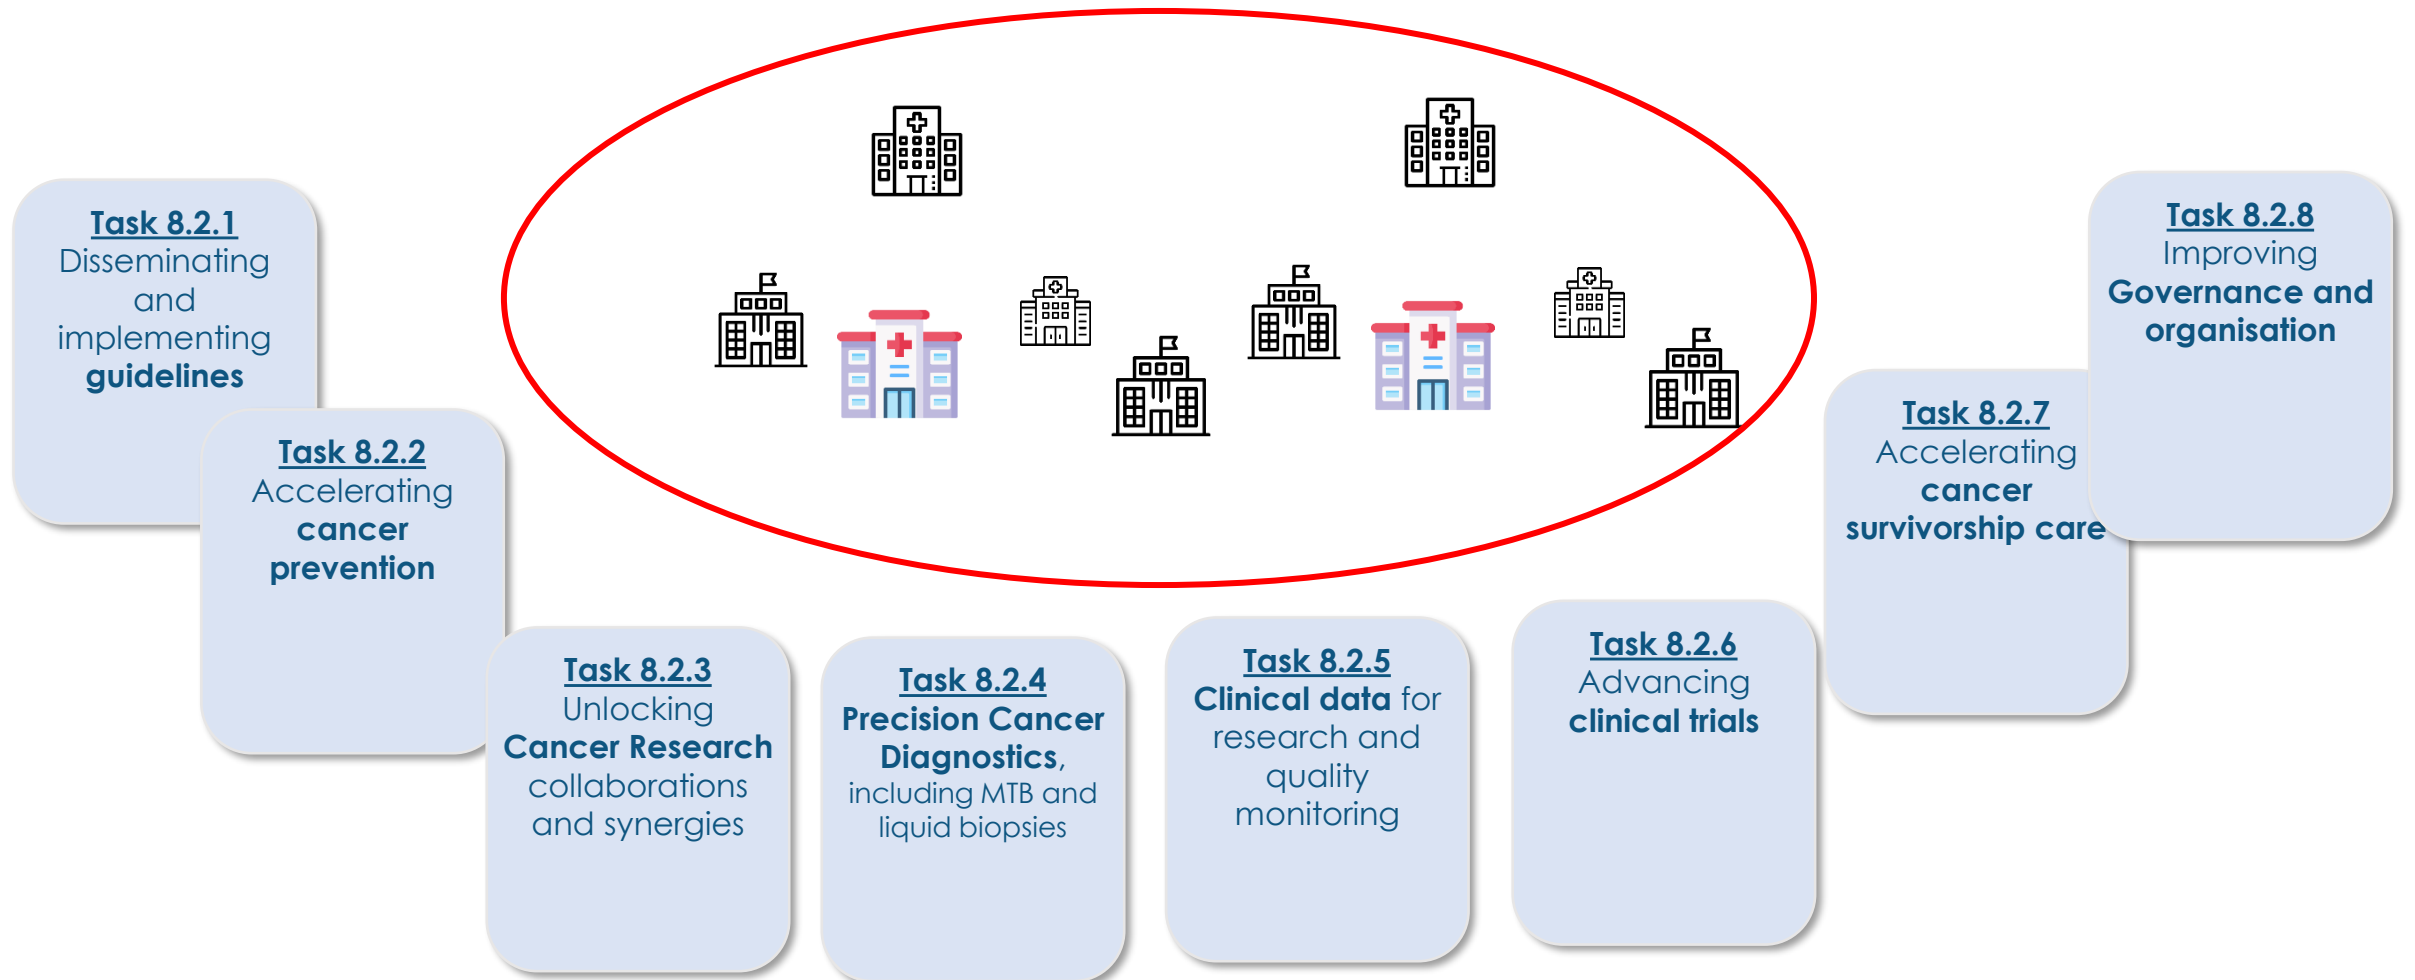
Task 8.2.1
Disseminating and implementing guidelines

Task 8.2.2
Accelerating cancer prevention

Task 8.2.3
Unlocking Cancer Research collaborations and synergies

Task 8.2.4
Precision Cancer Diagnostics, including MTB and liquid biopsies

Task 8.2.5
Clinical data for research and quality monitoring

Task 8.2.6
Advancing clinical trials

Task 8.2.7
Accelerating cancer survivorship care

Task 8.2.8
Improving Governance and organisation